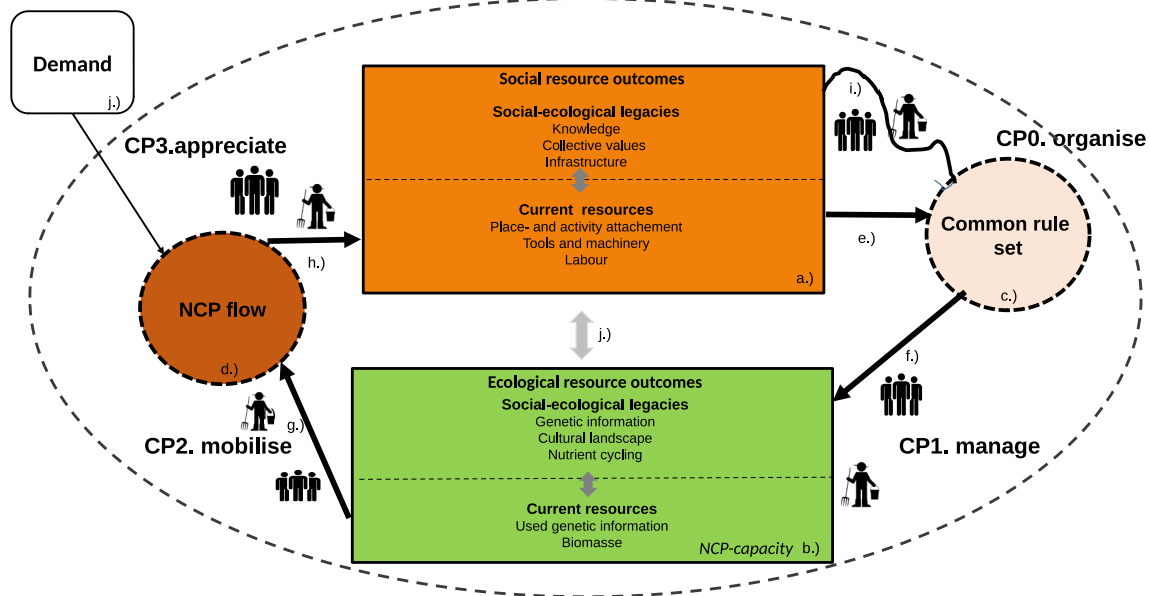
Demand
j.)

CP3.appreciate

Social resource outcomes

Social-ecological legacies
Knowledge
Collective values
Infrastructure

Current resources
Place- and activity attachement
Tools and machinery
Labour
a.)

i.)

CP0. organise

Common rule set
c.)

e.)

h.)

NCP flow
d.)

j.)

f.)

Ecological resource outcomes
Social-ecological legacies
Genetic information
Cultural landscape
Nutrient cycling

Current resources
Used genetic information
Biomasse
NCP-capacity b.)

g.)

CP2. mobilise

CP1. manage